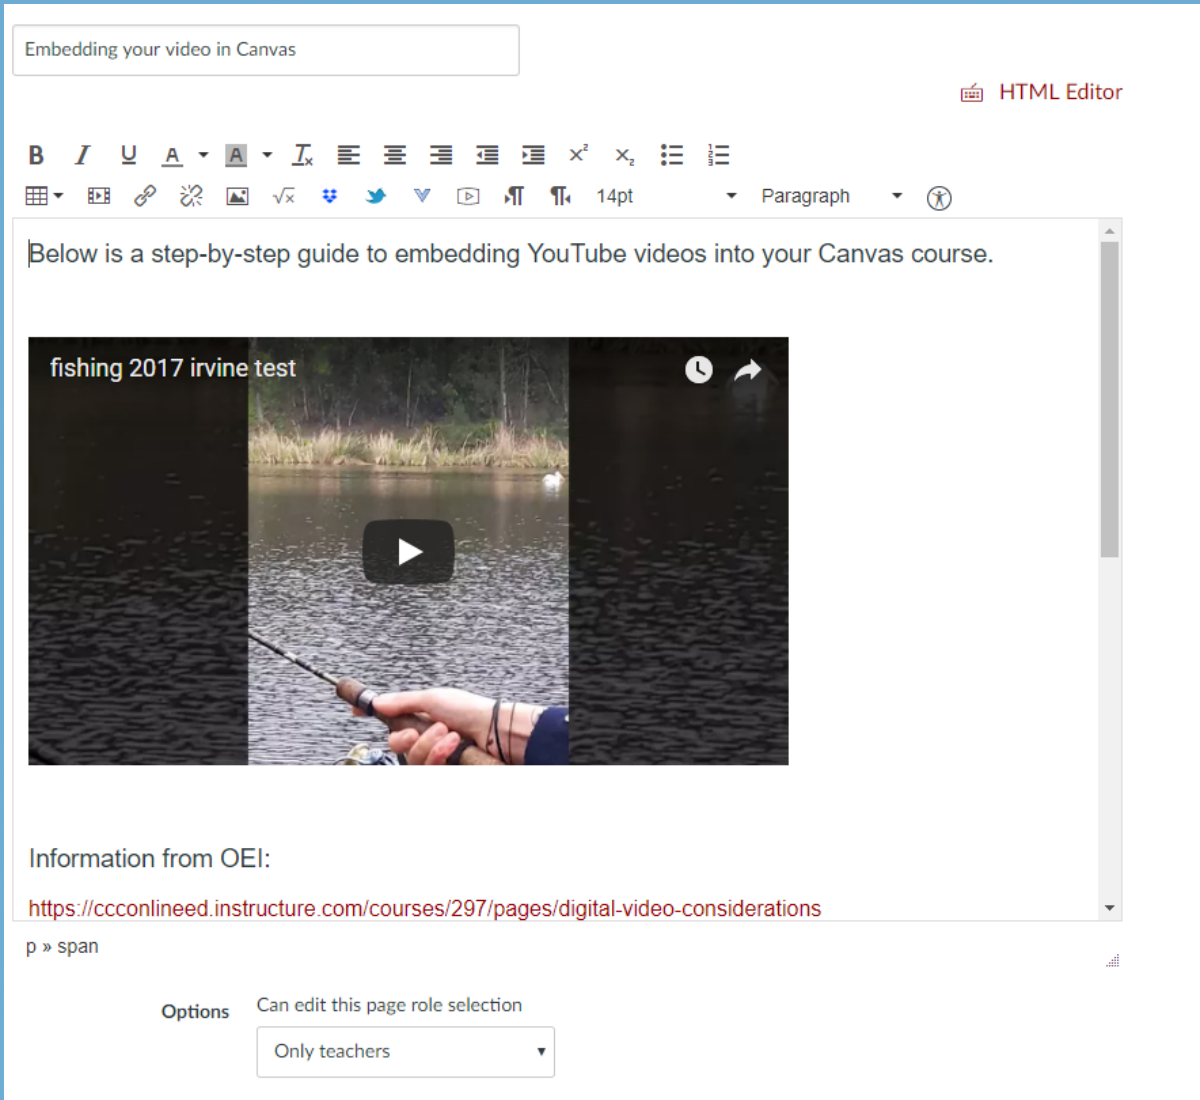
Embedding your video in Canvas

HTML Editor

B I U A A $T_x$ $x^2$ $x_2$

14pt Paragraph

Below is a step-by-step guide to embedding YouTube videos into your Canvas course.

fishing 2017 irvine test

Information from OEI:

https://ccconlineed.instructure.com/courses/297/pages/digital-video-considerations

p » span

Options Can edit this page role selection

Only teachers